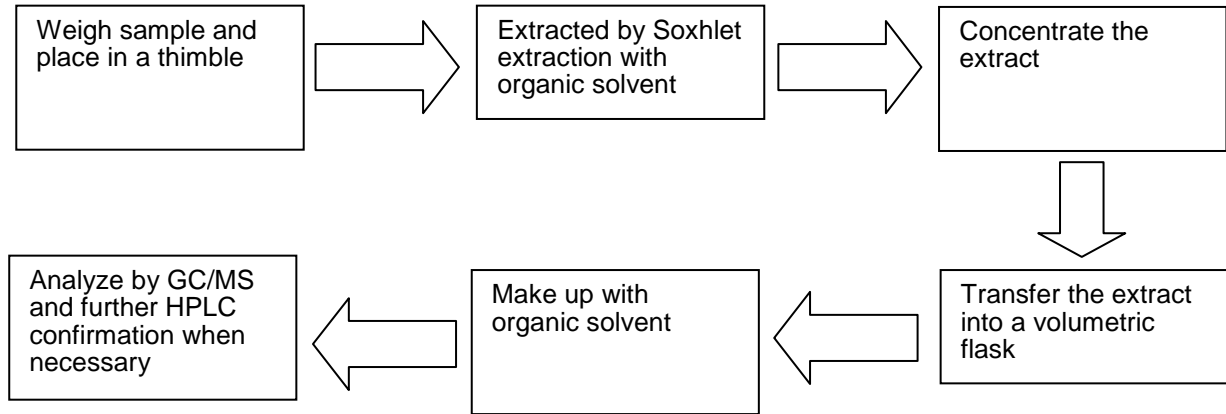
Weigh sample and place in a thimble

Extracted by Soxhlet extraction with organic solvent

Concentrate the extract

Transfer the extract into a volumetric flask

Make up with organic solvent

Analyze by GC/MS and further HPLC confirmation when necessary